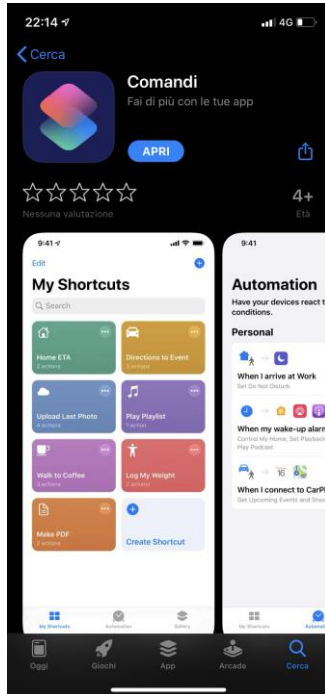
22:14
4G
Cerca
Comandi
Fai di più con le tue app
APRI
4+
Nessuna valutazione
Età

9:41
Edit
My Shortcuts
Search
Home ETA
3 actions
Directions to Event
3 actions
Upload Last Photo
4 actions
Play Playlist
1 action
Walk to Coffee
6 actions
Log My Weight
3 actions
Make PDF
2 actions
Create Shortcut
My Shortcuts
Automation
Gallery

9:41
Automation
Have your devices react t conditions.
Personal
When I arrive at Work
Set Do Not Disturb
When my wake-up alarm
Control My Home, Set Playback, Play Podcast
When I connect to CarP
Get Upcoming Events and Show
My Shortcuts
Automation

Oggi
Giochi
App
Arcade
Cerca